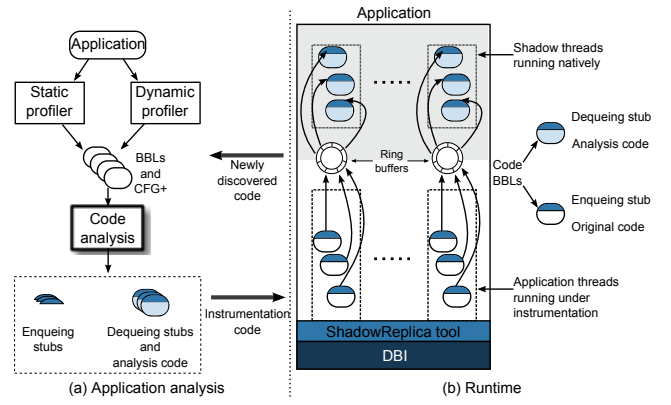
Application

Static profiler

Dynamic profiler

BBLs and CFG+

Code analysis

Enqueing stubs

Dequeing stubs and analysis code

(a) Application analysis

Newly discovered code

Instrumentation code

Application

Shadow threads running natively

Ring buffers

Dequeing stub

Analysis code

Code BBLs

Enqueing stub

Original code

Application threads running under instrumentation

ShadowReplica tool

DBI

(b) Runtime